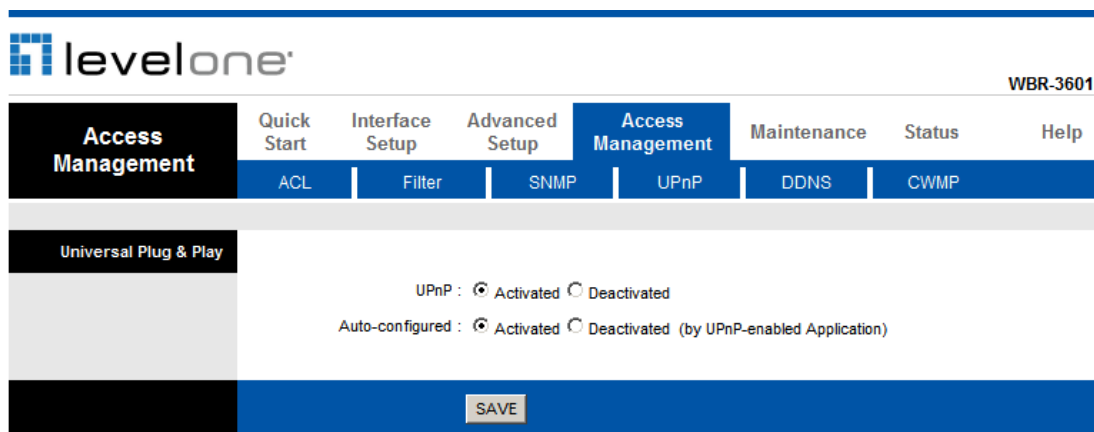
levelone

WBR-3601

Access Management

Quick Start
Interface Setup
Advanced Setup
Access Management
Maintenance
Status
Help

ACL
Filter
SNMP
UPnP
DDNS
CWMP

Universal Plug & Play

UPnP : Activated Deactivated

Auto-configured : Activated Deactivated (by UPnP-enabled Application)

SAVE